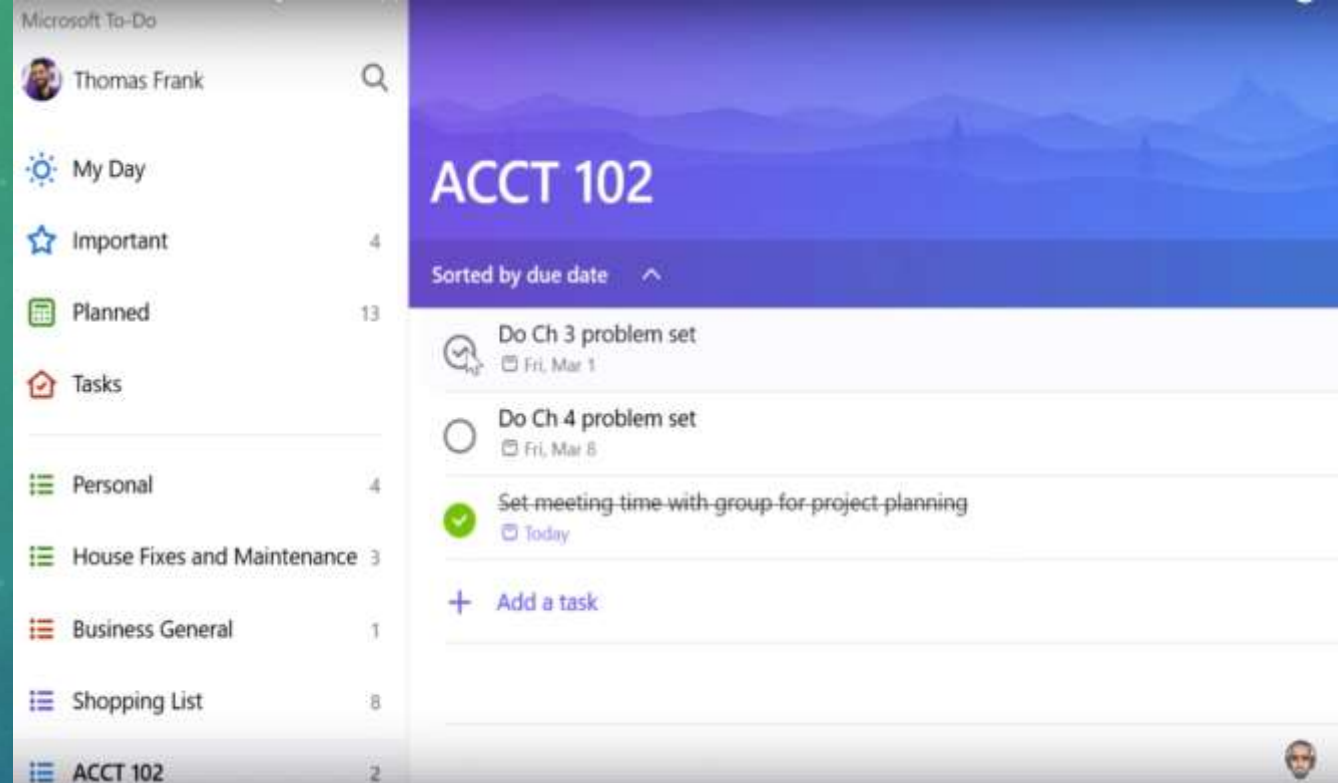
Microsoft To-Do

Thomas Frank

My Day

Important 4

Planned 13

Tasks

Personal 4

House Fixes and Maintenance 3

Business General 1

Shopping List 8

ACCT 102 2

ACCT 102

Sorted by due date

Do Ch 3 problem set
Fri, Mar 1

Do Ch 4 problem set
Fri, Mar 8

Set meeting time with group for project planning
Today

Add a task